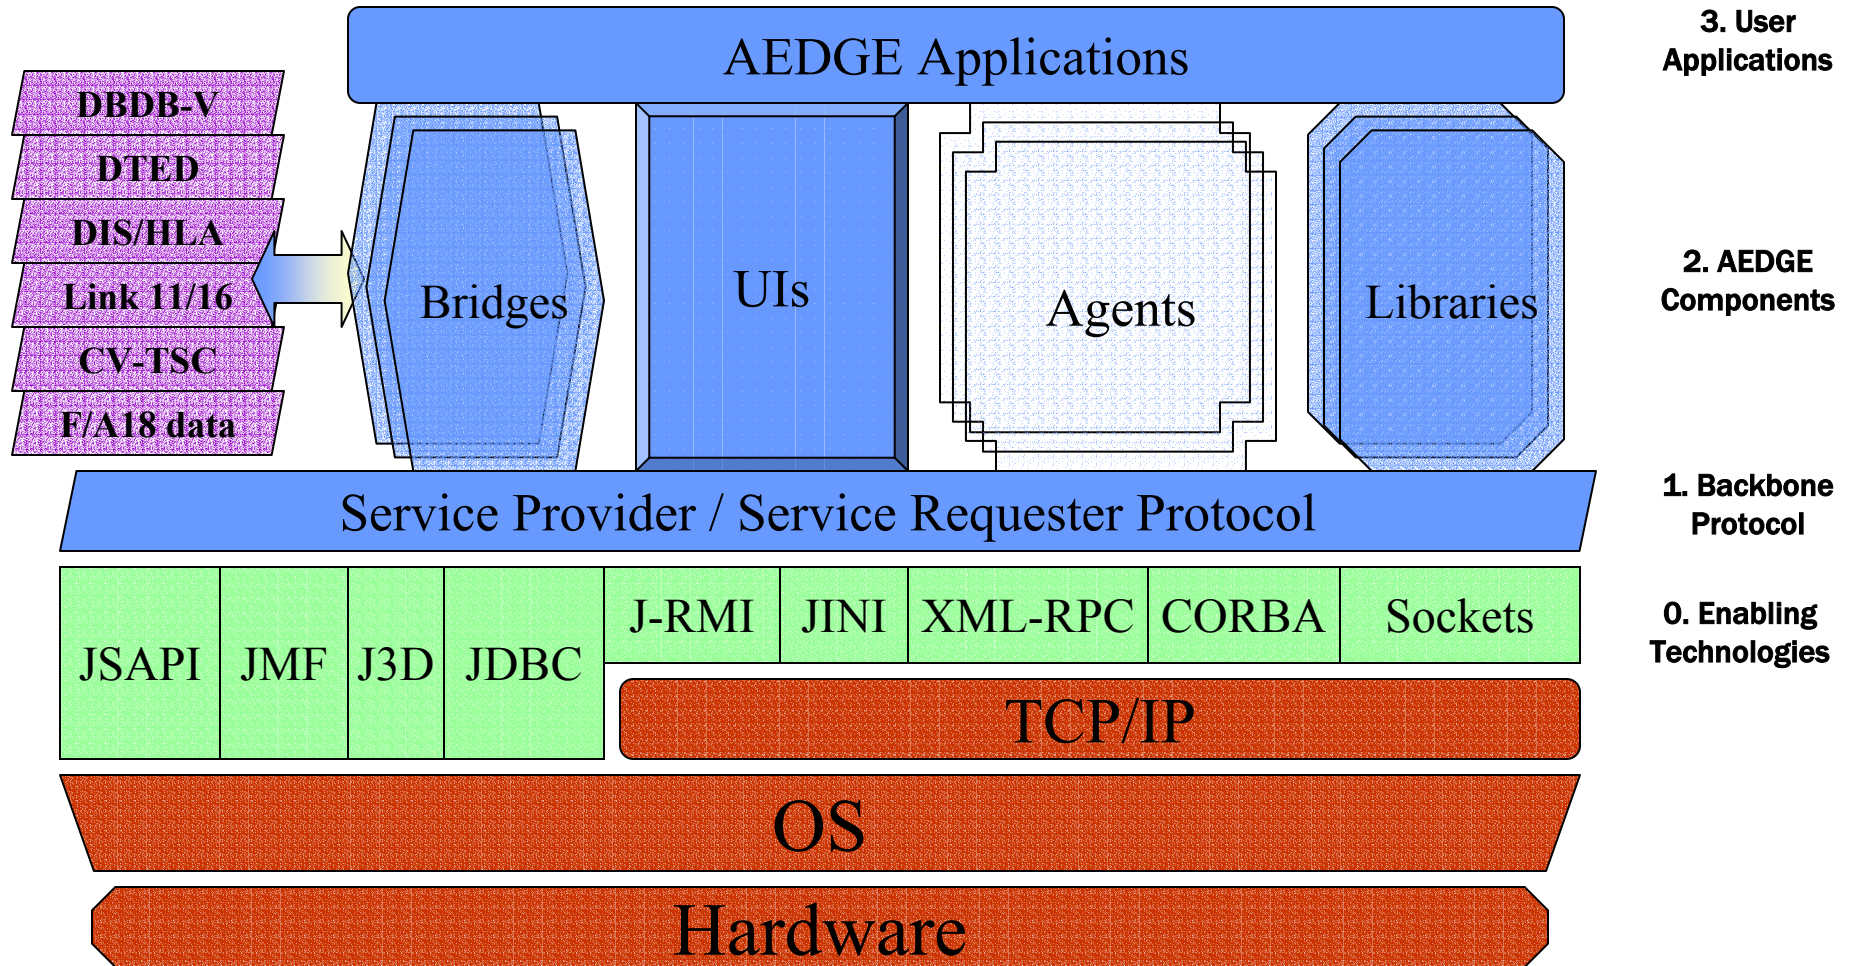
AEDGE Applications

3. User Applications

DBDB-V
DTED
DIS/HLA
Link 11/16
CV-TSC
F/A18 data

Bridges

UIs

Agents

Libraries

2. AEDGE Components

Service Provider / Service Requester Protocol

1. Backbone Protocol

| JSAPI | JMF | J3D | JDBC | J-RMI | JINI | XML-RPC | CORBA | Sockets |
|---|---|---|---|---|---|---|---|---|

0. Enabling Technologies

TCP/IP

OS

Hardware